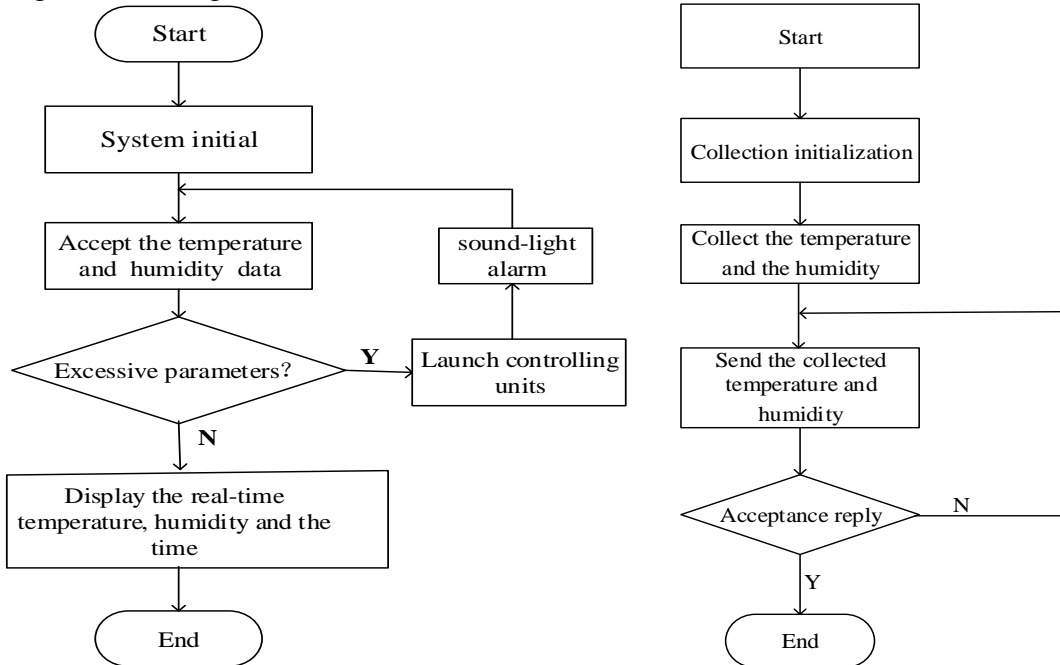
Start

System initial

Accept the temperature and humidity data

sound-light alarm

Excessive parameters?

Y

Launch controlling units

N

Display the real-time temperature, humidity and the time

End

Start

Collection initialization

Collect the temperature and the humidity

Send the collected temperature and humidity

Acceptance reply

N

Y

End